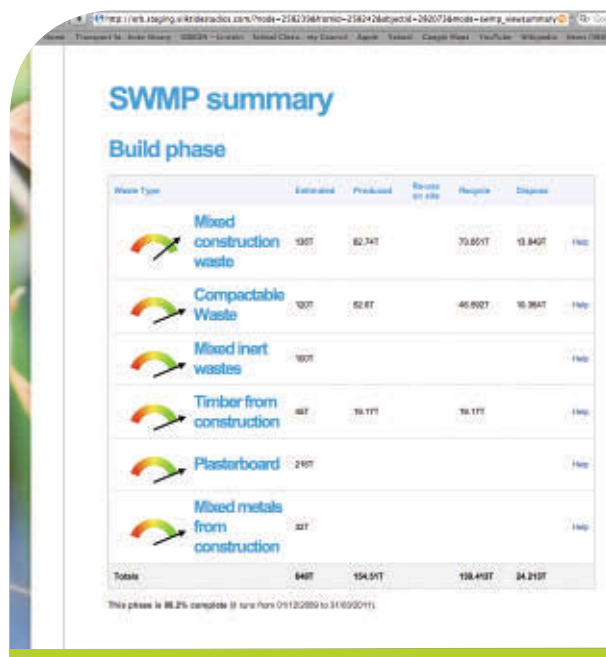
http://erb.staging.wilkinsstudios.com/?mode=258233&itemid=258242&objectid=262073&mode=swmp_viewsummary

Home Transport fa... Ipswich Library ... Tools ... Apple Yahoo! Google Maps YouTube Wikipedia News

SWMP summary

Build phase

| Waste Type | Estimated | Produced | Reuse on site | Recycle | Dispose | |
|---|---|---|---|---|---|---|
| Mixed construction waste | 100T | 82.74T | | 70.851T | 13.842T | Help |
| Compactable Waste | 120T | 52.87 | | 46.892T | 16.364T | Help |
| Mixed inert wastes | 180T | | | | | Help |
| Timber from construction | 46T | 19.17T | | 19.17T | | Help |
| Plasterboard | 21ST | | | | | Help |
| Mixed metals from construction | 32T | | | | | Help |
| Totals | 649T | 154.51T | | 139.413T | 24.213T | |

This phase is 98.2% complete (it runs from 01/12/2009 to 31/03/2011).